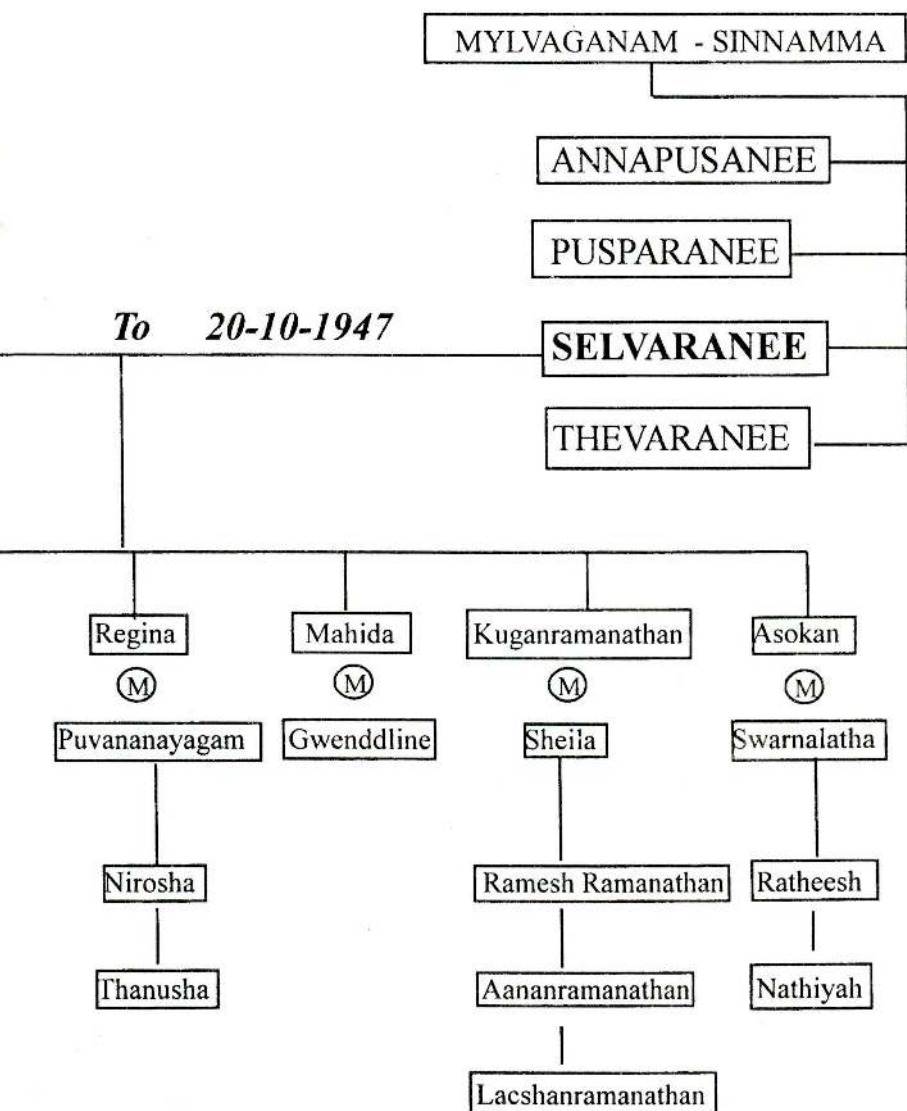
MYLVAGANAM - SINNAMMA

ANNAPUSANEE

PUSPARANEE

*To 20-10-1947*

**SELVARANEE**

THEVARANEE

Regina
M
Puvananayagam

Nirosha

Thanusha

Mahida
M
Gwenddline

Kuganramanathan
M
Sheila

Ramesh Ramanathan

Aananramanathan

Lacshanramanathan

Asokan
M
Swarnalatha

Ratheesh

Nathiyah